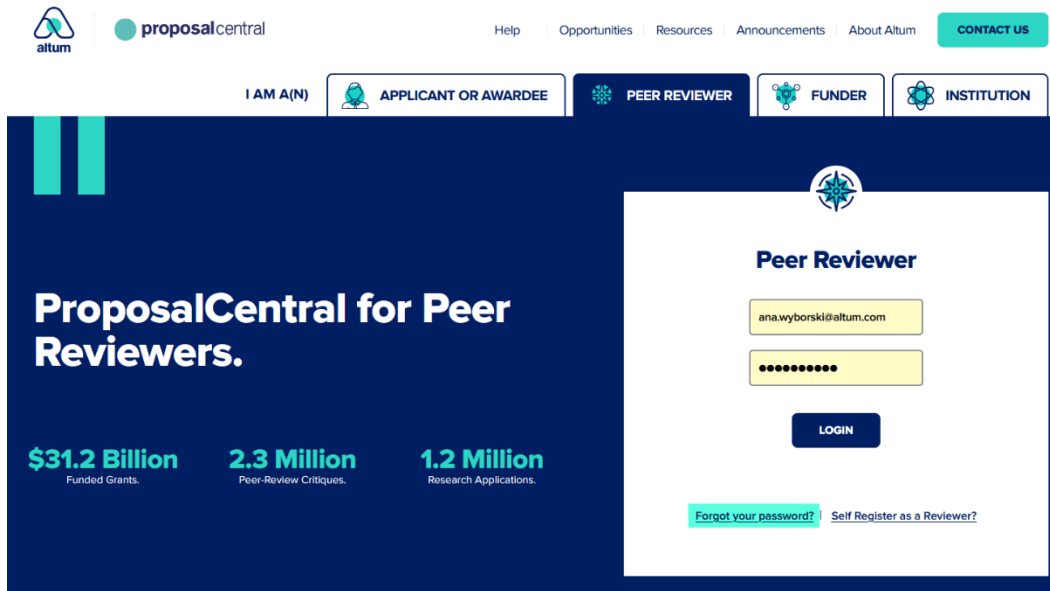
altum

proposalcentral

Help | Opportunities | Resources | Announcements | About Altum

CONTACT US

I AM A(N)

APPLICANT OR AWARDEE

PEER REVIEWER

FUNDER

INSTITUTION

ProposalCentral for Peer Reviewers.

$31.2 Billion
Funded Grants.

2.3 Million
Peer-Review Critiques.

1.2 Million
Research Applications.

Peer Reviewer

ana.wyborski@altum.com

••••••••••

LOGIN

Forgot your password? | Self Register as a Reviewer?